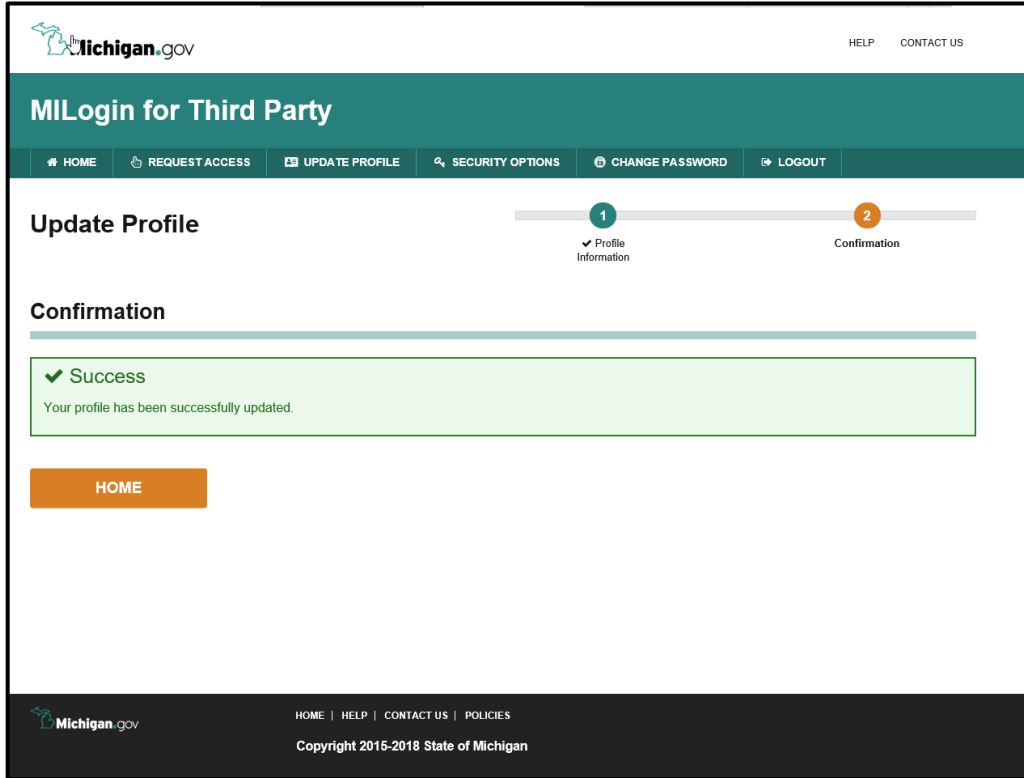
Michigan.gov

HELP CONTACT US

MILogin for Third Party

HOME REQUEST ACCESS UPDATE PROFILE SECURITY OPTIONS CHANGE PASSWORD LOGOUT

Update Profile

1 Profile Information

2 Confirmation

Confirmation

Success

Your profile has been successfully updated.

HOME

Michigan.gov

HOME | HELP | CONTACT US | POLICIES

Copyright 2015-2018 State of Michigan